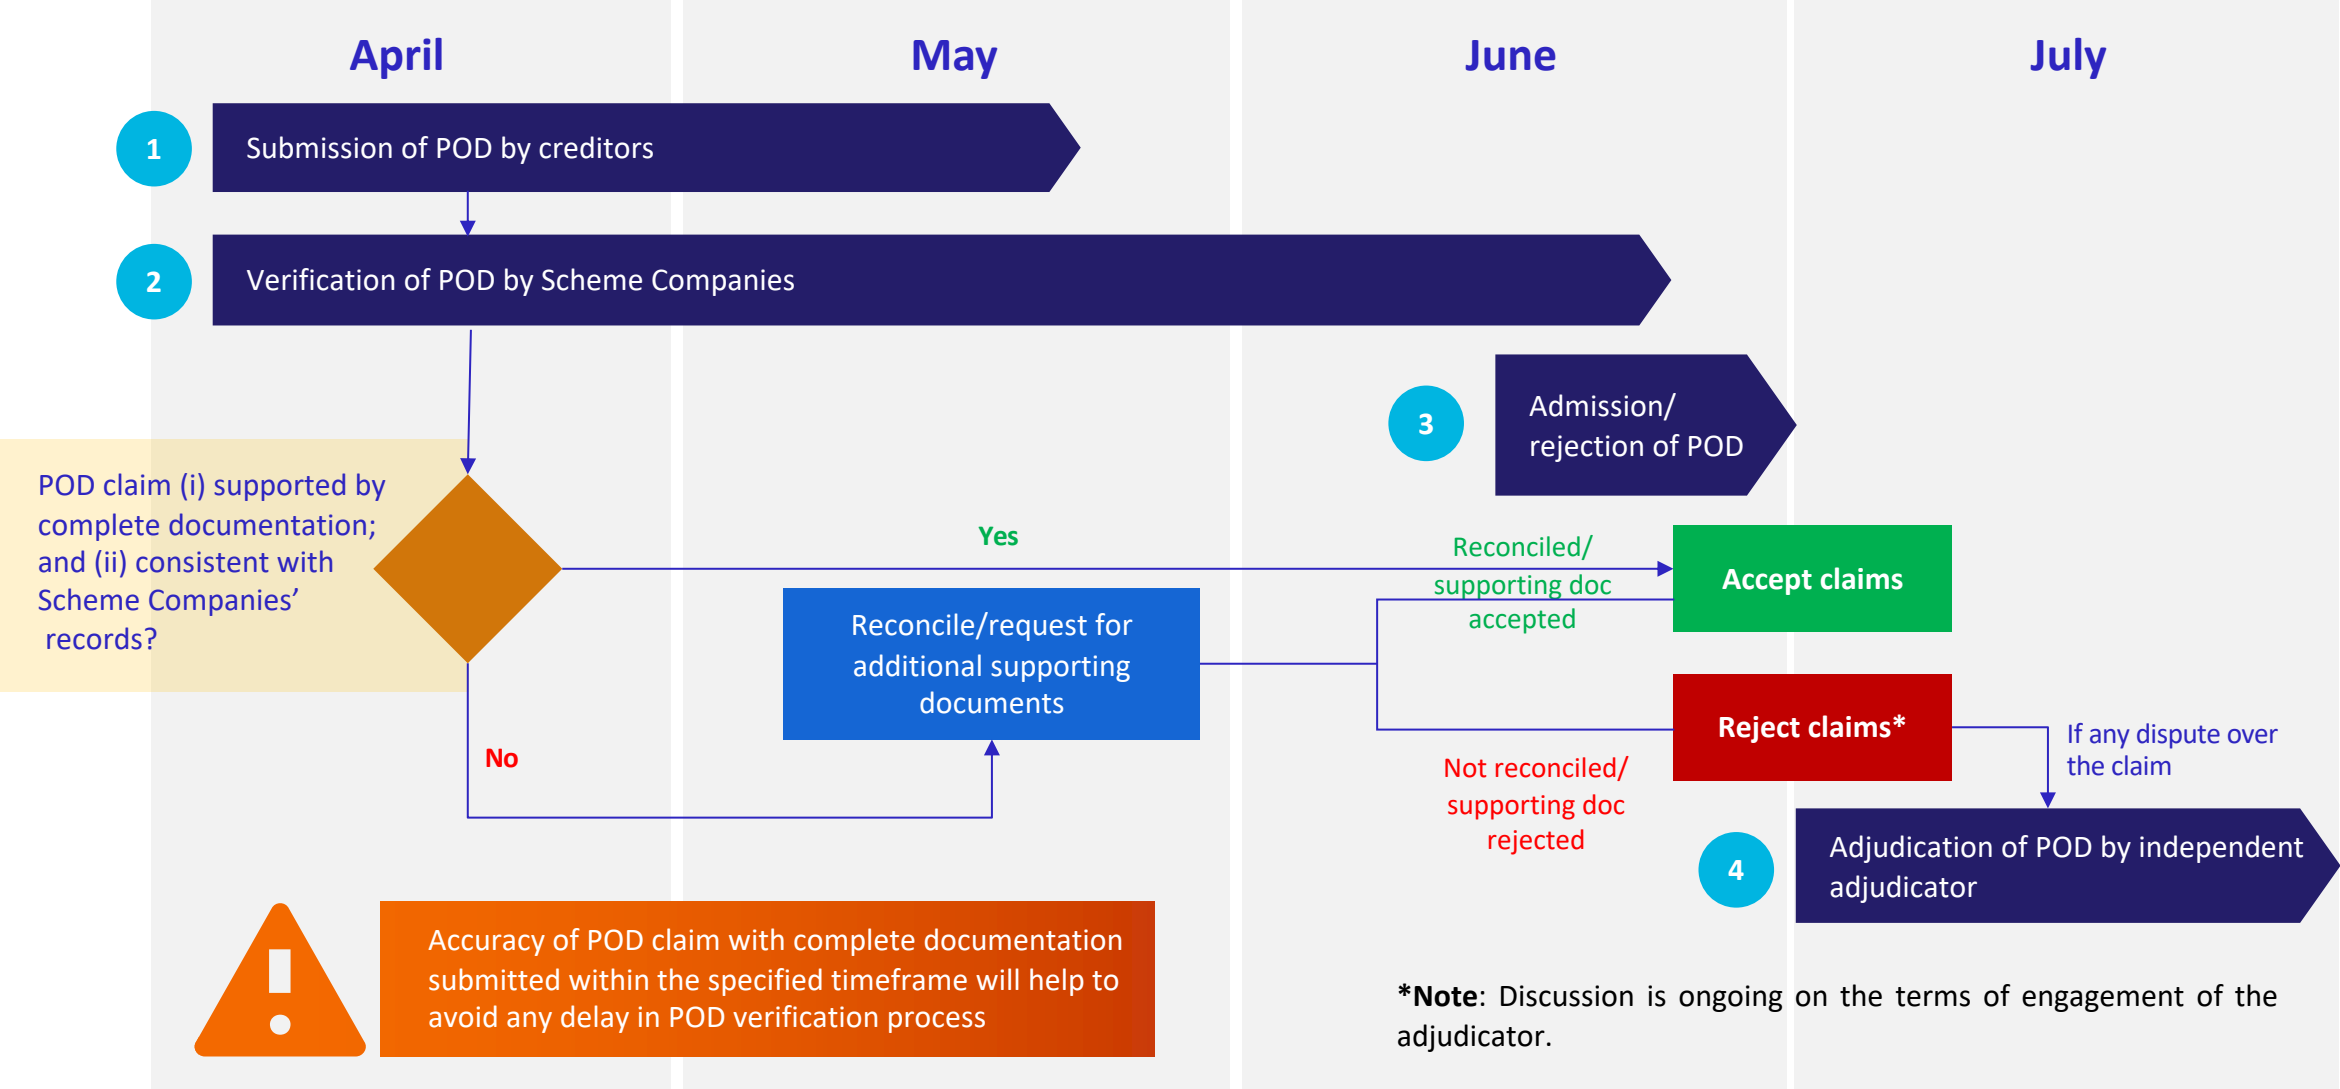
April

May

June

July

1

Submission of POD by creditors

2

Verification of POD by Scheme Companies

3

Admission/ rejection of POD

POD claim (i) supported by complete documentation; and (ii) consistent with Scheme Companies' records?

Yes

Reconciled/ supporting doc accepted

Accept claims

Reconcile/request for additional supporting documents

No

Reject claims*

If any dispute over the claim

Not reconciled/ supporting doc rejected

4

Adjudication of POD by independent adjudicator

Accuracy of POD claim with complete documentation submitted within the specified timeframe will help to avoid any delay in POD verification process

*Note: Discussion is ongoing on the terms of engagement of the adjudicator.